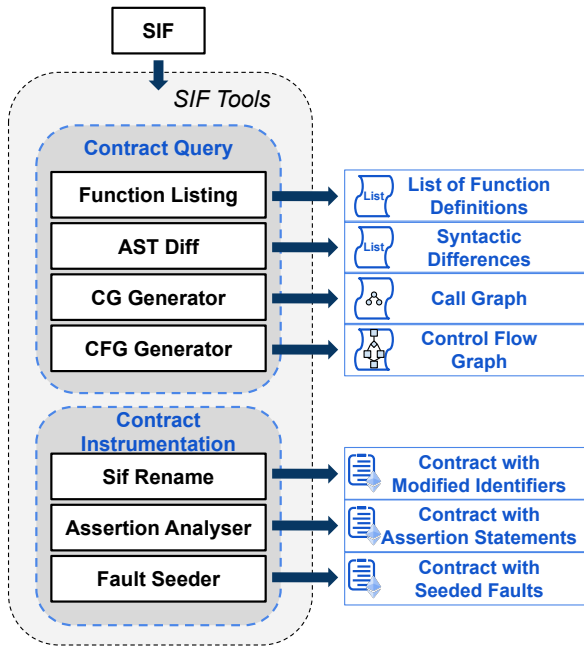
SIF

SIF Tools

Contract Query

Function Listing

AST Diff

CG Generator

CFG Generator

List

List of Function Definitions

List

Syntactic Differences

Call Graph

Control Flow Graph

Contract Instrumentation

Sif Rename

Assertion Analyser

Fault Seeder

Contract with Modified Identifiers

Contract with Assertion Statements

Contract with Seeded Faults